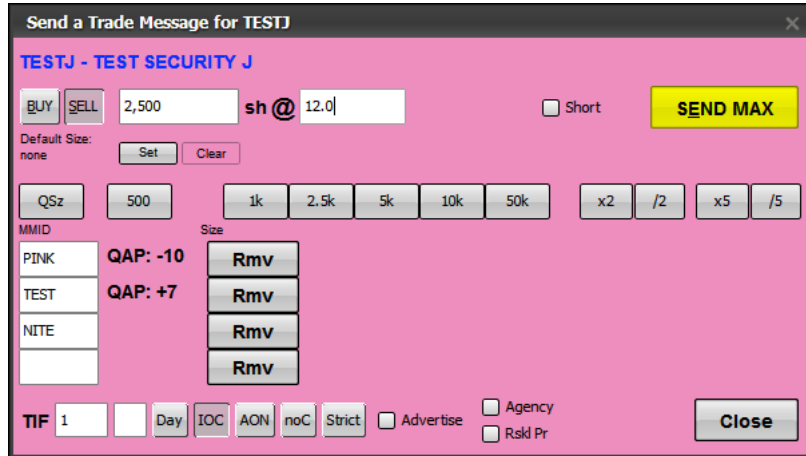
Send a Trade Message for TESTJ

TESTJ - TEST SECURITY J

BUY SELL 2,500 sh @ 12.0 Short SEND MAX

Default Size: none Set Clear

QSz 500 1k 2.5k 5k 10k 50k x2 /2 x5 /5

MMID Size

PINK QAP: -10 Rmv
TEST QAP: +7 Rmv
NITE Rmv
Rmv

TIF 1 Day IOC AON noC Strict Advertise Agency Rskl Pr Close